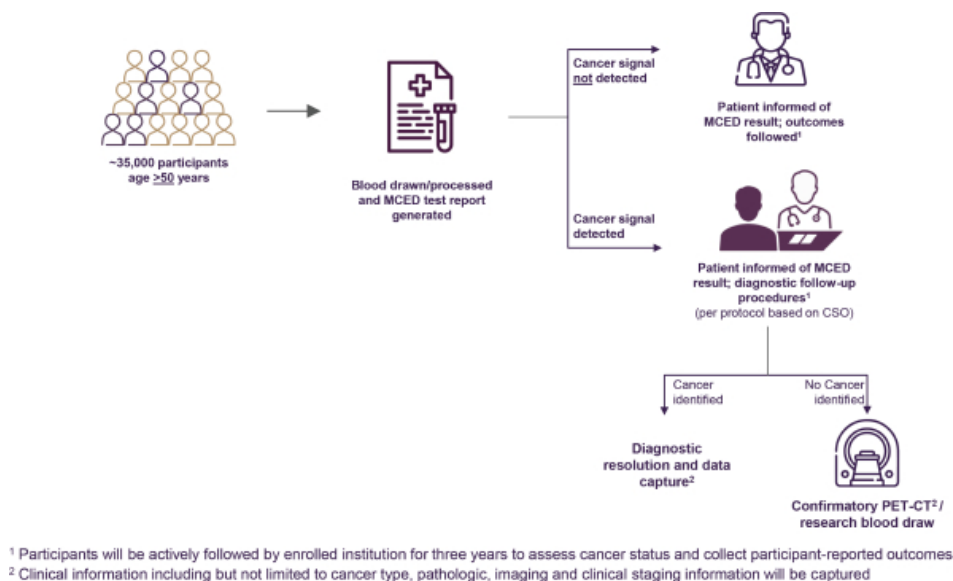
~35,000 participants age $\underline{>}50$ years

Blood drawn/processed and MCED test report generated

Cancer signal not detected

Patient informed of MCED result; outcomes followed¹

Cancer signal detected

Patient informed of MCED result; diagnostic follow-up procedures¹
(per protocol based on CSO)

Cancer identified

No Cancer identified

Diagnostic resolution and data capture²

Confirmatory PET-CT² / research blood draw

¹ Participants will be actively followed by enrolled institution for three years to assess cancer status and collect participant-reported outcomes
² Clinical information including but not limited to cancer type, pathologic, imaging and clinical staging information will be captured